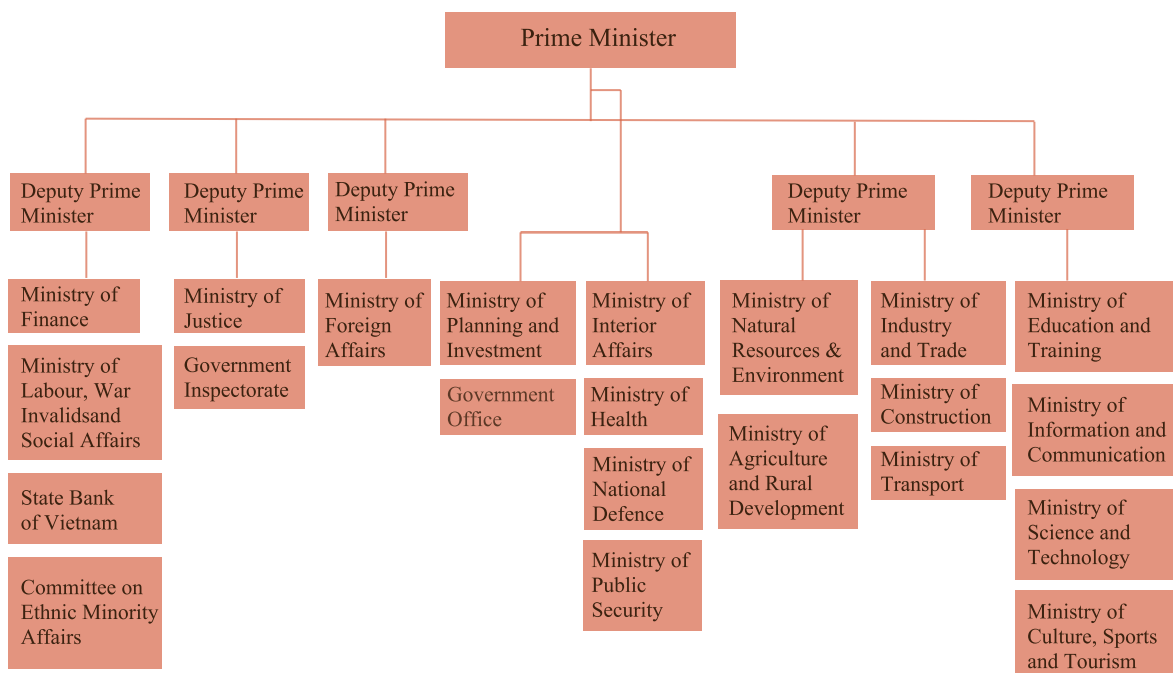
Prime Minister

Deputy Prime Minister

Deputy Prime Minister

Deputy Prime Minister

Deputy Prime Minister

Deputy Prime Minister

Ministry of Finance

Ministry of Labour, War Invalidsand Social Affairs

State Bank of Vietnam

Committee on Ethnic Minority Affairs

Ministry of Justice

Government Inspectorate

Ministry of Foreign Affairs

Ministry of Planning and Investment

Government Office

Ministry of Interior Affairs

Ministry of Health

Ministry of National Defence

Ministry of Public Security

Ministry of Natural Resources & Environment

Ministry of Agriculture and Rural Development

Ministry of Industry and Trade

Ministry of Construction

Ministry of Transport

Ministry of Education and Training

Ministry of Information and Communication

Ministry of Science and Technology

Ministry of Culture, Sports and Tourism